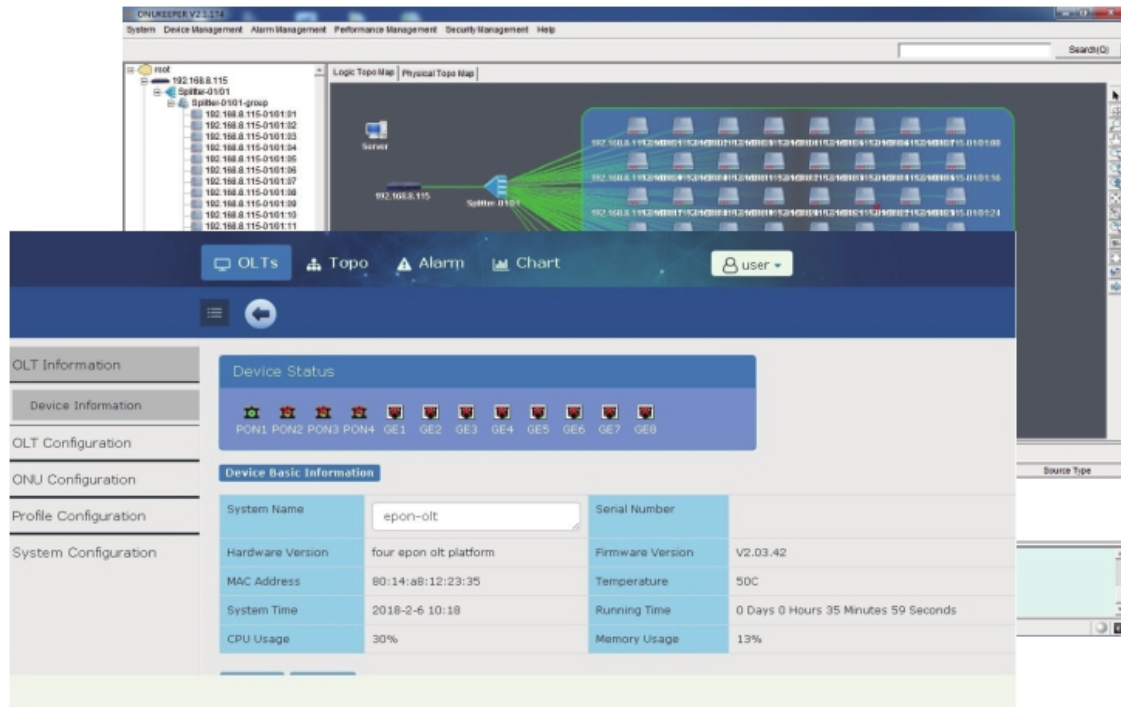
ONUKEEPER V2.1.174

System Device Management Alarm Management Performance Management Security Management Help

Search(Q)

root
192.168.8.115
Splitter-01/01
Splitter-0101-group
192.168.8.115-0101:01
192.168.8.115-0101:02
192.168.8.115-0101:03
192.168.8.115-0101:04
192.168.8.115-0101:05
192.168.8.115-0101:06
192.168.8.115-0101:07
192.168.8.115-0101:08
192.168.8.115-0101:09
192.168.8.115-0101:10
192.168.8.115-0101:11

Logic Topo Map | Physical Topo Map

Server

192.168.8.115

Splitter-0101

Source Type

OLTs Topo Alarm Chart user

OLT Information
Device Information
OLT Configuration
ONU Configuration
Profile Configuration
System Configuration

Device Status

PON1 PON2 PON3 PON4 GE1 GE2 GE3 GE4 GE5 GE6 GE7 GE8

Device Basic Information

| System Name | epon-olt | Serial Number | |
|---|---|---|---|
| Hardware Version | four epon olt platform | Firmware Version | V2.03.42 |
| MAC Address | 80:14:a8:12:23:35 | Temperature | 50C |
| System Time | 2018-2-6 10:18 | Running Time | 0 Days 0 Hours 35 Minutes 59 Seconds |
| CPU Usage | 30% | Memory Usage | 13% |